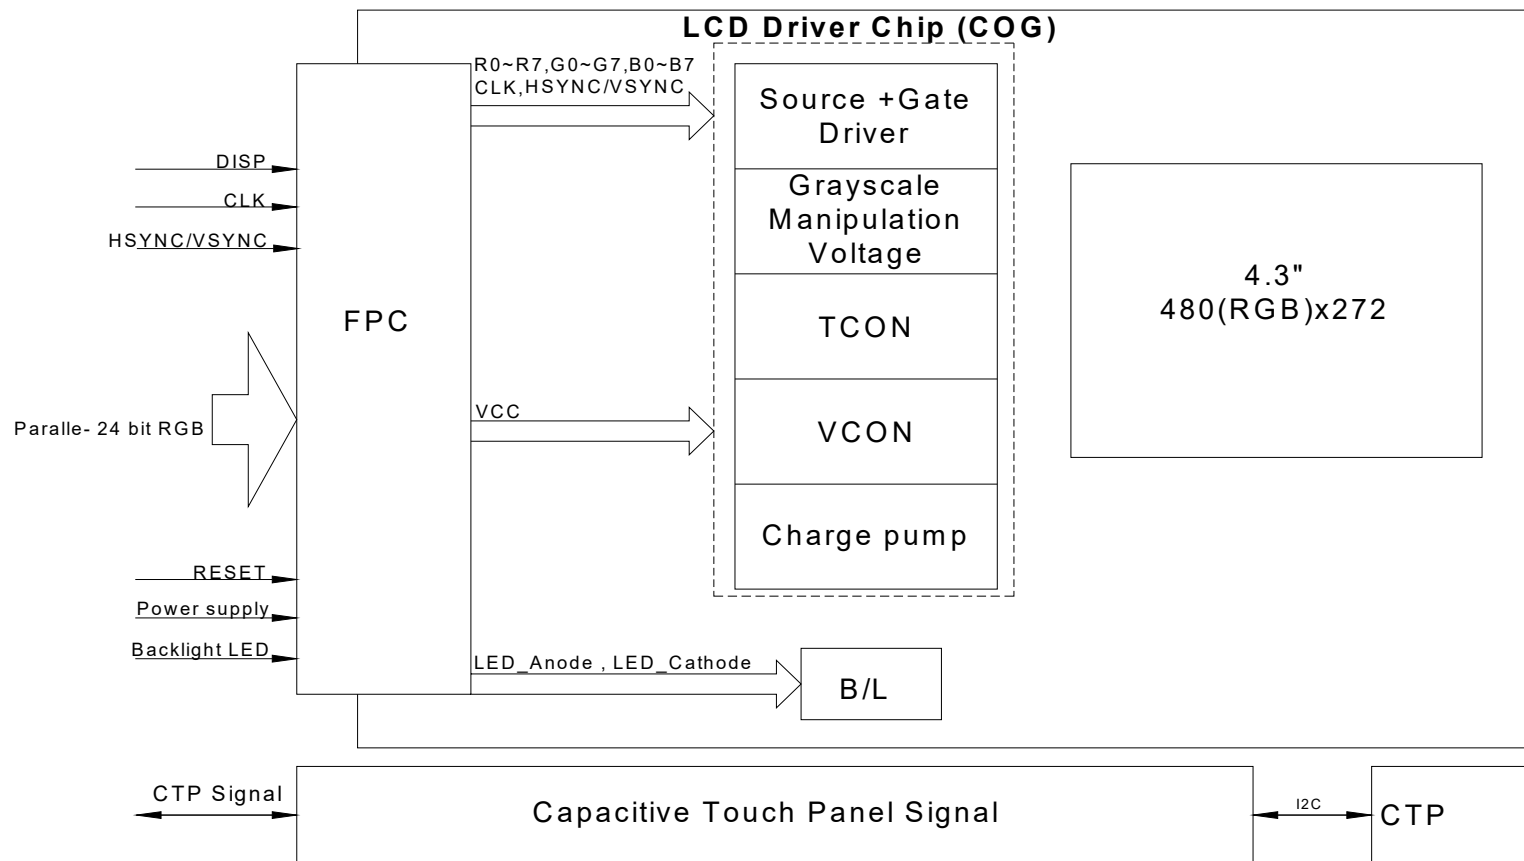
LCD Driver Chip (COG)

R0~R7,G0~G7,B0~B7
CLK,HSYNC/VSYNC

Source +Gate Driver

Grayscale Manipulation Voltage

TCON

VCON

Charge pump

DISP

CLK

HSYNC/VSYNC

FPC

Paralle- 24 bit RGB

VCC

4.3"
480(RGB)x272

RESET

Power supply

Backlight LED

LED_Anode , LED_Cathode

B/L

CTP Signal

Capacitive Touch Panel Signal

I2C

CTP